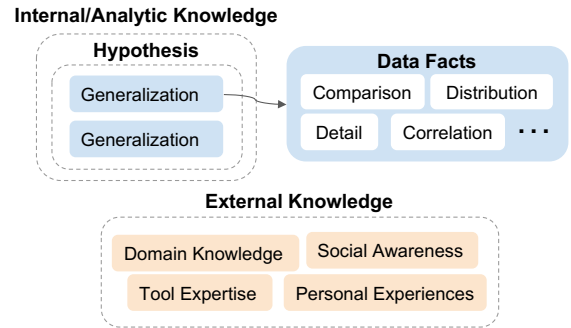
Internal/Analytic Knowledge

Hypothesis

Generalization

Generalization

Data Facts

Comparison

Distribution

Detail

Correlation

· · ·

External Knowledge

Domain Knowledge

Social Awareness

Tool Expertise

Personal Experiences